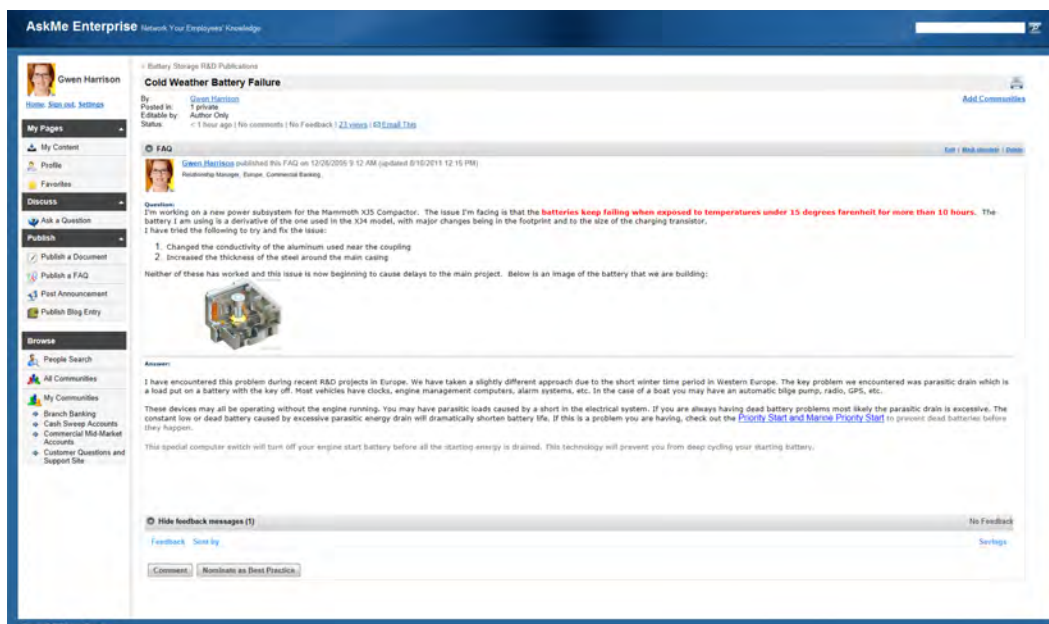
AskMe Enterprise Network Your Employees' Knowledge

Gwen Harrison

Home Sign out Settings

My Pages

My Content

Profile

Favorites

Discuss

Ask a Question

Publish

Publish a Document

Publish a FAQ

Post Announcement

Publish Blog Entry

Browse

People Search

All Communities

My Communities

Branch Banking

Cash Sweep Accounts

Commercial Mid-Market Accounts

Customer Questions and Support Site

> Battery Storage R&D Publications

Cold Weather Battery Failure

Add Communities

By: Gwen Harrison
Posted in: 1 private
Editable by: Author Only
Status: < 1 hour ago | No comments | No Feedback | 23 views | Email This

FAQ

Edit | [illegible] | Delete

Gwen Harrison published this FAQ on 12/26/2006 9:12 AM (updated 8/10/2011 12:15 PM)

Relationship Manager, Europe, Commercial Banking

Question:
I'm working on a new power subsystem for the Mammoth XJ5 Compactor. The issue I'm facing is that the batteries keep failing when exposed to temperatures under 15 degrees farenheit for more than 10 hours. The battery I am using is a derivative of the one used in the XJ4 model, with major changes being in the footprint and to the size of the charging transistor.
I have tried the following to try and fix the issue:

1. Changed the conductivity of the aluminum used near the coupling
2. Increased the thickness of the steel around the main casing

Neither of these has worked and this issue is now beginning to cause delays to the main project. Below is an image of the battery that we are building:

Answer:

I have encountered this problem during recent R&D projects in Europe. We have taken a slightly different approach due to the short winter time period in Western Europe. The key problem we encountered was parasitic drain which is a load put on a battery with the key off. Most vehicles have clocks, engine management computers, alarm systems, etc. In the case of a boat you may have an automatic bilge pump, radio, GPS, etc.

These devices may all be operating without the engine running. You may have parasitic loads caused by a short in the electrical system. If you are always having dead battery problems most likely the parasitic drain is excessive. The constant low or dead battery caused by excessive parasitic energy drain will dramatically shorten battery life. If this is a problem you are having, check out the Priority Start and Marine Priority Start to prevent dead batteries before they happen.

This special computer switch will turn off your engine start battery before all the starting energy is drained. This technology will prevent you from deep cycling your starting battery.

Hide feedback messages (1)

No Feedback

Feedback Sort by

Settings

Comment

Nominate as Best Practice